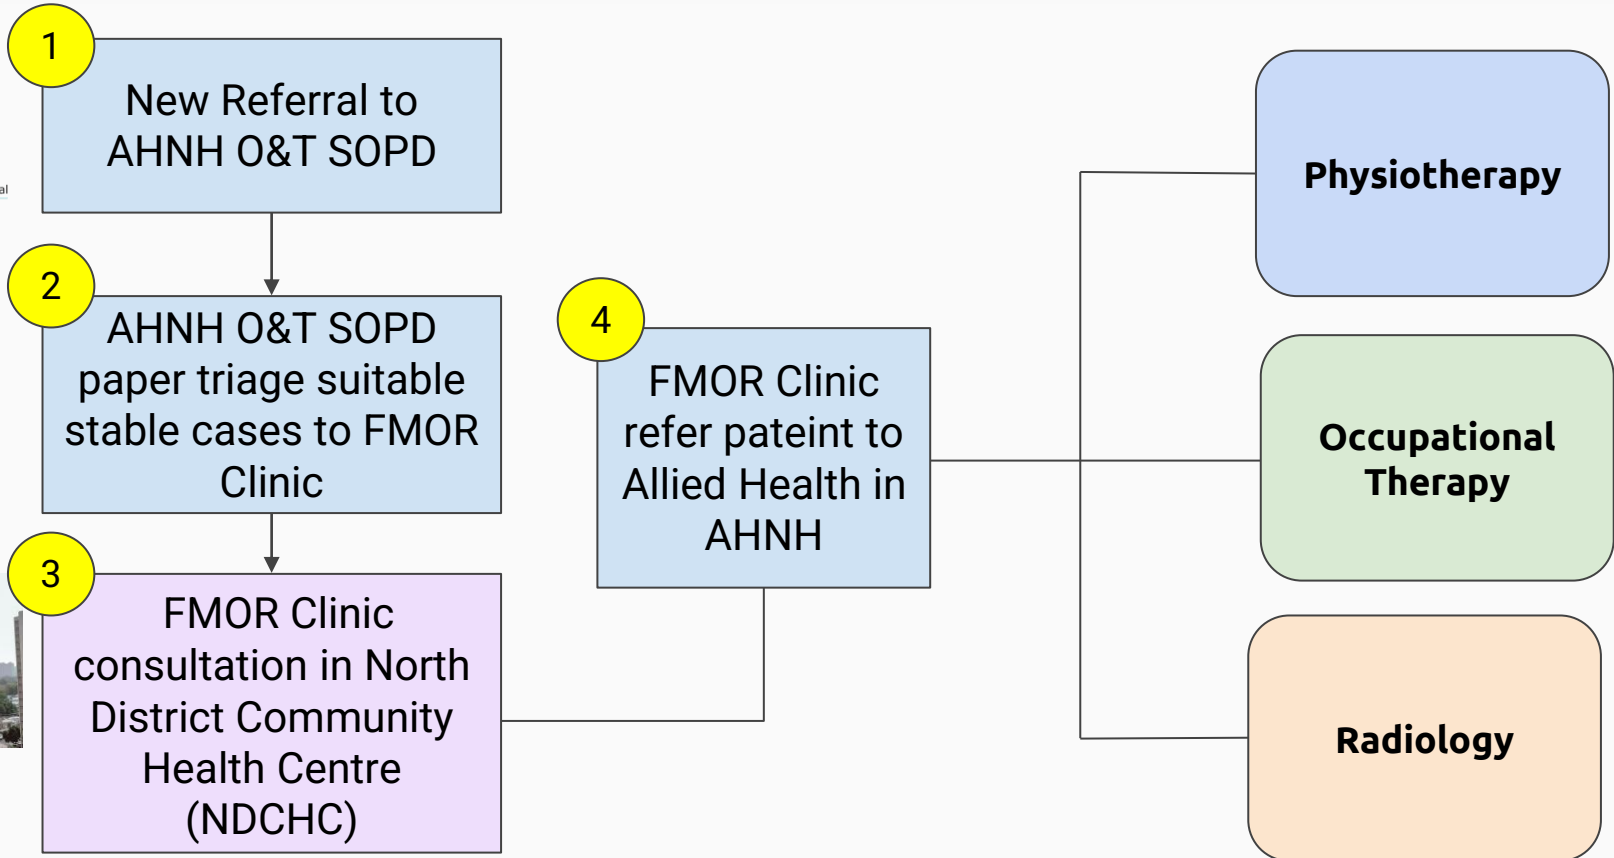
1

New Referral to AHNH O&T SOPD

2

AHNH O&T SOPD paper triage suitable stable cases to FMOR Clinic

3

FMOR Clinic consultation in North District Community Health Centre (NDCHC)

4

FMOR Clinic refer pateint to Allied Health in AHNH

Physiotherapy

Occupational Therapy

Radiology